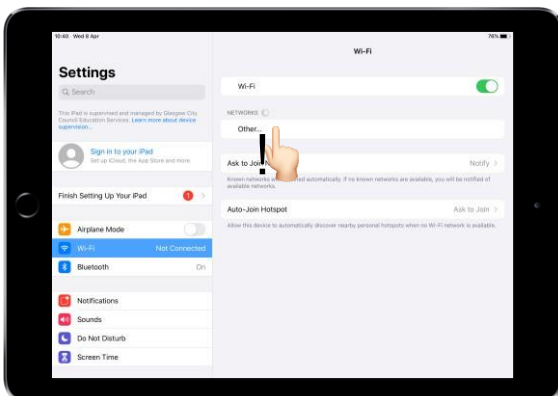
10:40 Wed 8 Apr

76%

Settings

Search

This iPad is supervised and managed by Glasgow City Council Education Services. Learn more about device supervision...

Sign in to your iPad
Set up iCloud, the App Store and more.

Finish Setting Up Your iPad 1

Airplane Mode

Wi-Fi Not Connected

Bluetooth On

Notifications

Sounds

Do Not Disturb

Screen Time

Wi-Fi

Wi-Fi

NETWORKS

Other...

Ask to Join N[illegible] Notify

Known networks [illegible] automatically. If no known networks are available, you will be notified of available networks.

Auto-Join Hotspot Ask to Join

Allow this device to automatically discover nearby personal hotspots when no Wi-Fi network is available.